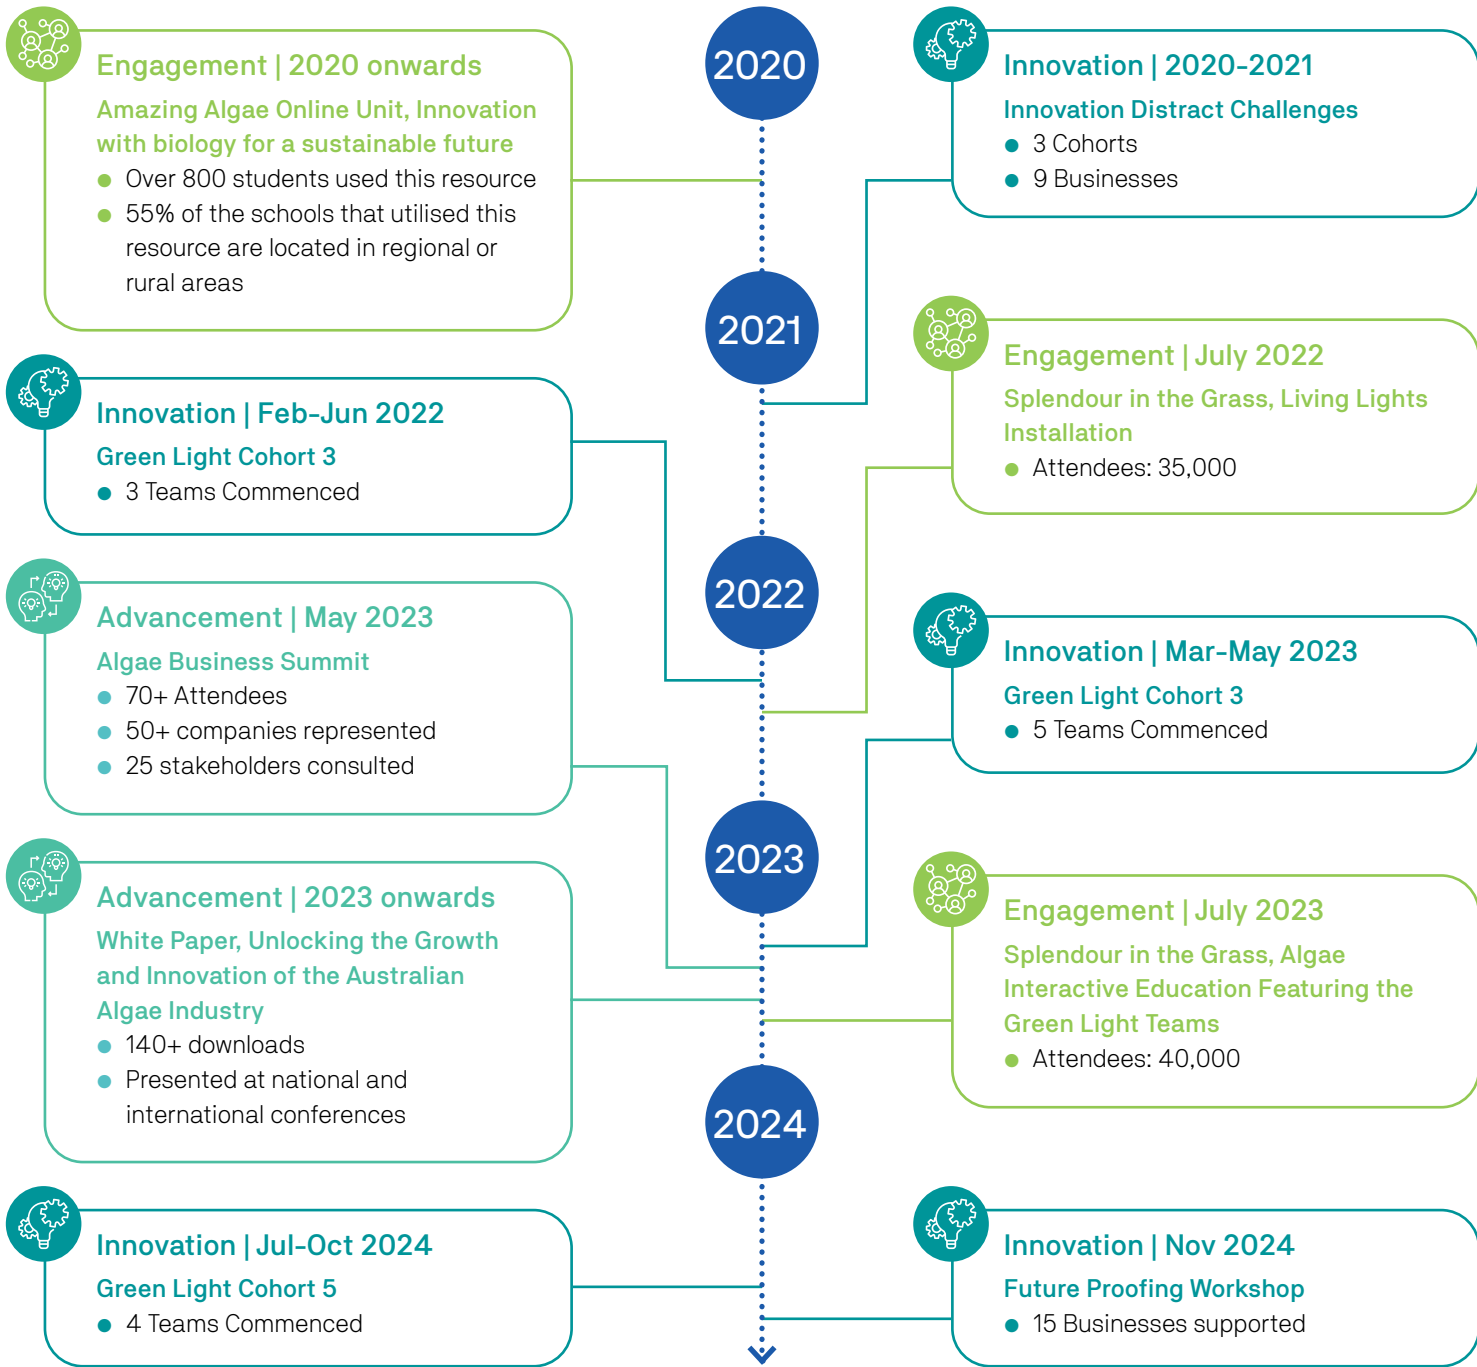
Engagement | 2020 onwards

Amazing Algae Online Unit, Innovation with biology for a sustainable future

- Over 800 students used this resource
- 55% of the schools that utilised this resource are located in regional or rural areas

2020

Innovation | 2020-2021

Innovation Distract Challenges

- 3 Cohorts
- 9 Businesses

2021

Engagement | July 2022

Splendour in the Grass, Living Lights Installation

- Attendees: 35,000

Innovation | Feb-Jun 2022

Green Light Cohort 3

- 3 Teams Commenced

2022

Advancement | May 2023

Algae Business Summit

- 70+ Attendees
- 50+ companies represented
- 25 stakeholders consulted

Innovation | Mar-May 2023

Green Light Cohort 3

- 5 Teams Commenced

2023

Advancement | 2023 onwards

White Paper, Unlocking the Growth and Innovation of the Australian Algae Industry

- 140+ downloads
- Presented at national and international conferences

Engagement | July 2023

Splendour in the Grass, Algae Interactive Education Featuring the Green Light Teams

- Attendees: 40,000

2024

Innovation | Jul-Oct 2024

Green Light Cohort 5

- 4 Teams Commenced

Innovation | Nov 2024

Future Proofing Workshop

- 15 Businesses supported